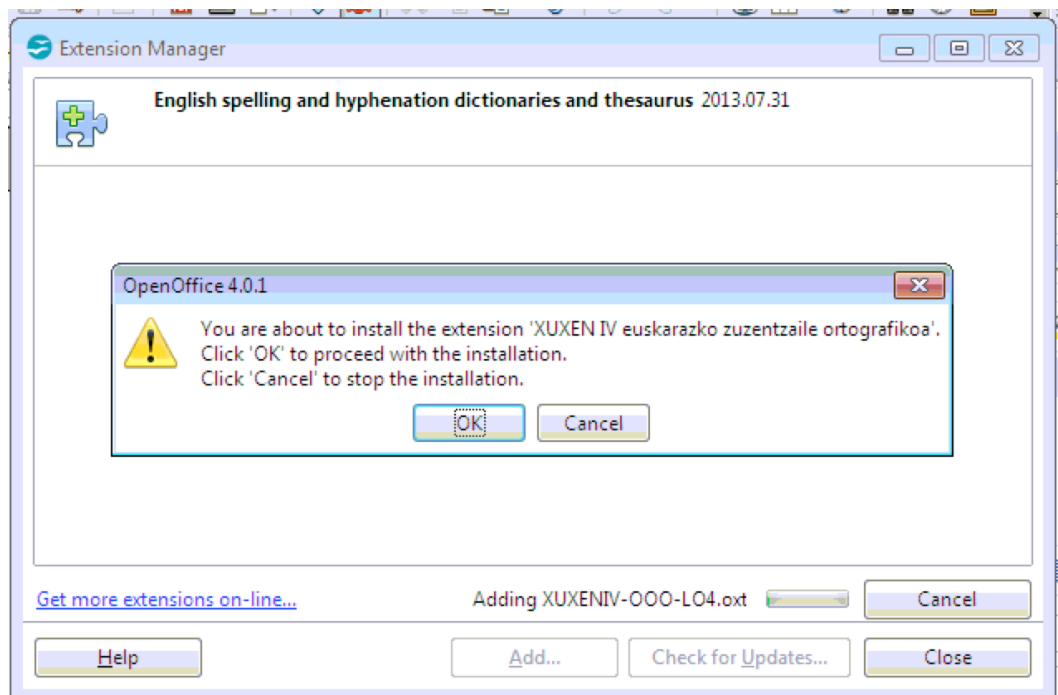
Extension Manager

English spelling and hyphenation dictionaries and thesaurus 2013.07.31

OpenOffice 4.0.1

You are about to install the extension 'XUXEN IV euskarazko zuzentzaile ortografikoa'.
Click 'OK' to proceed with the installation.
Click 'Cancel' to stop the installation.

OK
Cancel

Get more extensions on-line...
Adding XUXENIV-OOO-LO4.oxt
Cancel

Help
Add...
Check for Updates...
Close